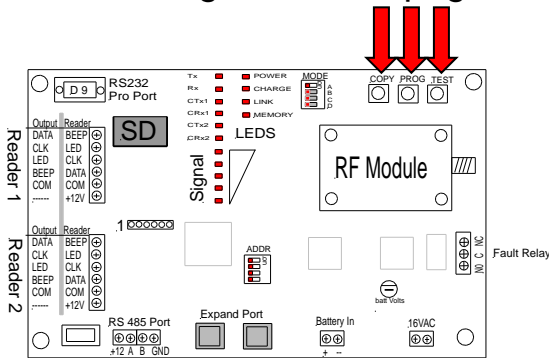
D9
RS232
Pro Port

Tx
Rx
CTx1
CRx1
CTx2
CRx2

POWER
CHARGE
LINK
MEMORY

MODE
A
B
C
D

COPY
PROG
TEST

SD
LEDS
Signal
RF Module

Reader 1
Output
DATA
CLK
LED
BEEP
COM
Reader
BEEP
LED
CLK
DATA
COM
+12V

J1

Reader 2
Output
DATA
CLK
LED
BEEP
COM
Reader
BEEP
LED
CLK
DATA
COM
+12V

ADDR

NO C NC
Fault Relay

batt Volts

RS 485 Port
+12 A B GND

Expand Port

Battery In
+ -

16VAC